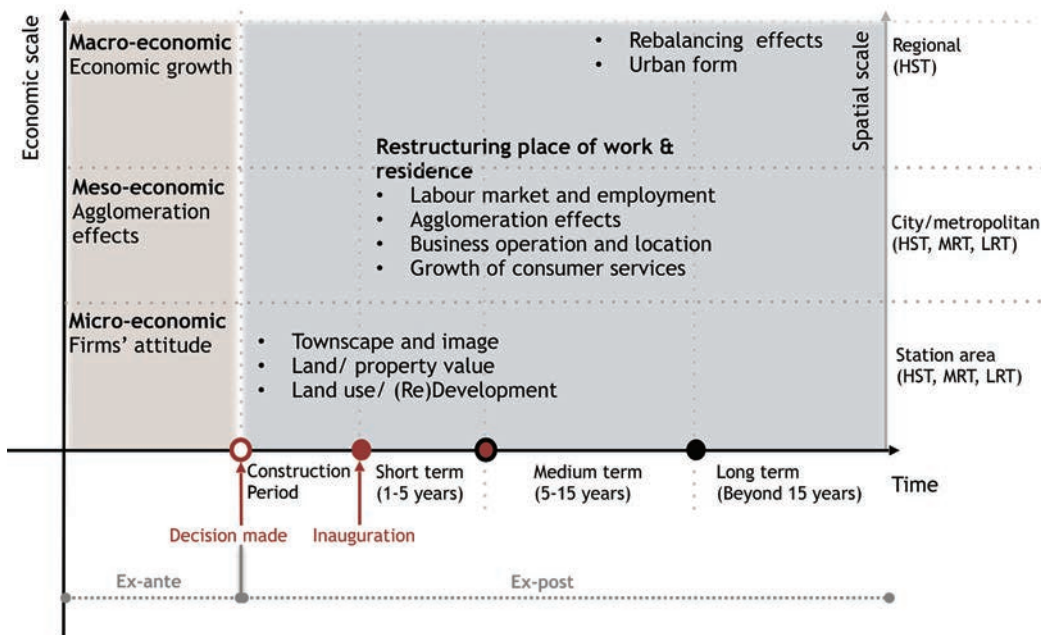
Economic scale

Macro-economic
Economic growth

• Rebalancing effects
• Urban form

Spatial scale

Regional (HST)

Restructuring place of work & residence
• Labour market and employment
• Agglomeration effects
• Business operation and location
• Growth of consumer services

Meso-economic
Agglomeration effects

City/metropolitan (HST, MRT, LRT)

Micro-economic
Firms' attitude

• Townscape and image
• Land/ property value
• Land use/ (Re)Development

Station area (HST, MRT, LRT)

Construction Period

Short term (1-5 years)

Medium term (5-15 years)

Long term (Beyond 15 years)

Time

Decision made

Inauguration

Ex-ante

Ex-post